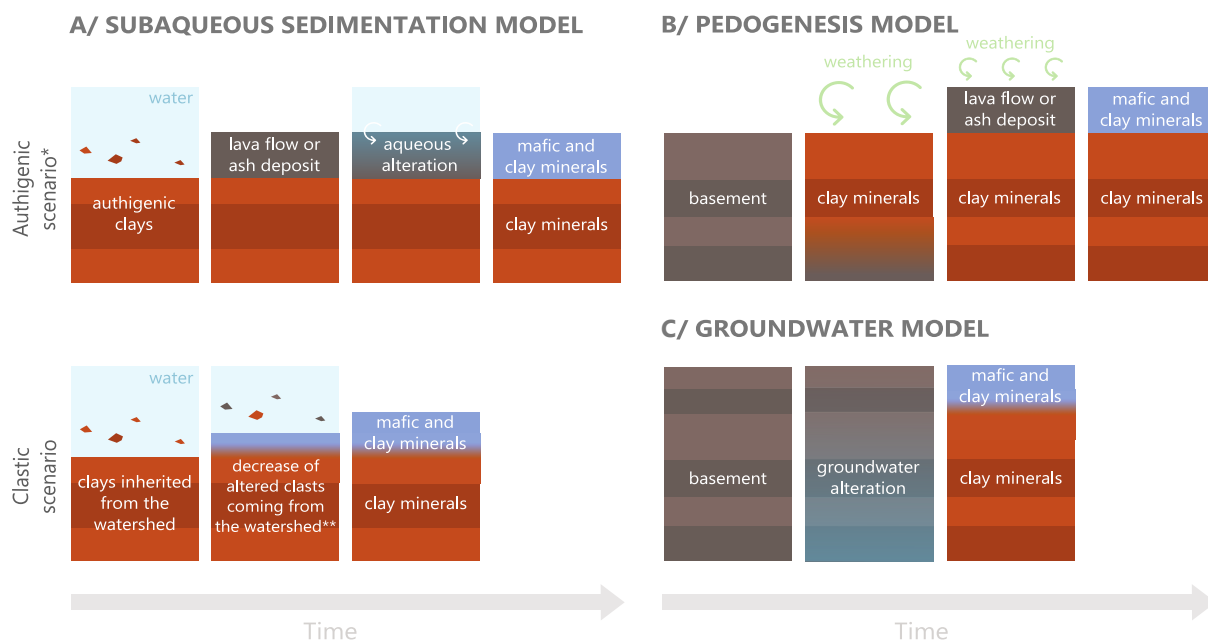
A/ SUBAQUEOUS SEDIMENTATION MODEL

B/ PEDOGENESIS MODEL

Authigenic scenario*

water

authigenic clays

lava flow or ash deposit

aqueous alteration

mafic and clay minerals

clay minerals

weathering

weathering

basement

clay minerals

lava flow or ash deposit

clay minerals

mafic and clay minerals

clay minerals

C/ GROUNDWATER MODEL

Clastic scenario

water

clays inherited from the watershed

decrease of altered clasts coming from the watershed**

mafic and clay minerals

clay minerals

basement

groundwater alteration

mafic and clay minerals

clay minerals

Time

Time